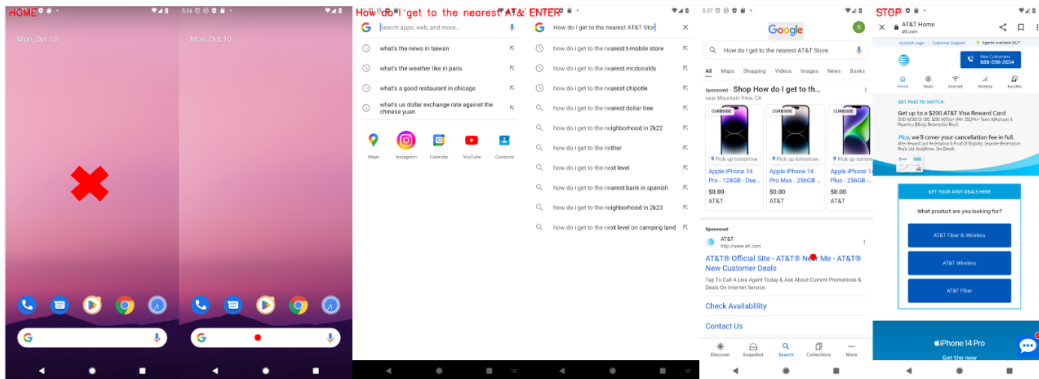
HOME

Mon, Oct 10

5:36

Mon, Oct 10

How do I get to the nearest AT&T ENTER

Search apps, web, and more...

what's the news in taiwan

what's the weather like in paris

what's a good restaurant in chicago

what's us dollar exchange rate against the chinese yuan

Maps Instagram Calendar YouTube Contacts

How do I get to the nearest AT&T Store

how do i get to the nearest t-mobile store

how do i get to the nearest mcdonalds

how do i get to the nearest chipotle

how do i get to the nearest dollar tree

how do i get to the neighborhood in 2k22

how do i get to the nether

how do i get to the next level

how do i get to the nearest bank in spanish

how do i get to the neighborhood in 2k23

how do i get to the next level on camping land

5:37

Google

How do I get to the nearest AT&T Store

All Maps Shopping Videos Images News Books

Sponsored · Shop How do I get to th...
near Mountain View, CA

CURBSIDE CURBSIDE CURBSIDE

Pick up tomorrow Pick up tomorrow Pick up tomorrow

Apple iPhone 14 Pro - 128GB - Dee...
$0.00
AT&T

Apple iPhone 14 Pro Max - 256GB ...
$0.00
AT&T

Apple iPhone 14 Plus - 256GB ...
$0.00
AT&T

Sponsored
AT&T
http://www.att.com

AT&T® Official Site - AT&T® Near Me - AT&T® New Customer Deals

Tap To Call A Live Agent Today & Ask About Current Promotions & Deals On Internet Service.

Check Availability

Contact Us

Discover Snapshot Search Collections More

STOP

AT&T Home
att.com

Account Login | Customer Support | Agents available 24/7

New Customers
888-556-2024

Home Deals Internet Wireless Bundles

GET PAID TO SWITCH.

Get up to a $200 AT&T Visa Reward Card

Plus, we'll cover your cancellation fee in full.

GET YOUR AT&T DEALS HERE

What product are you looking for?

AT&T Fiber & Wireless

AT&T Wireless

AT&T Fiber

iPhone 14 Pro

Get the new